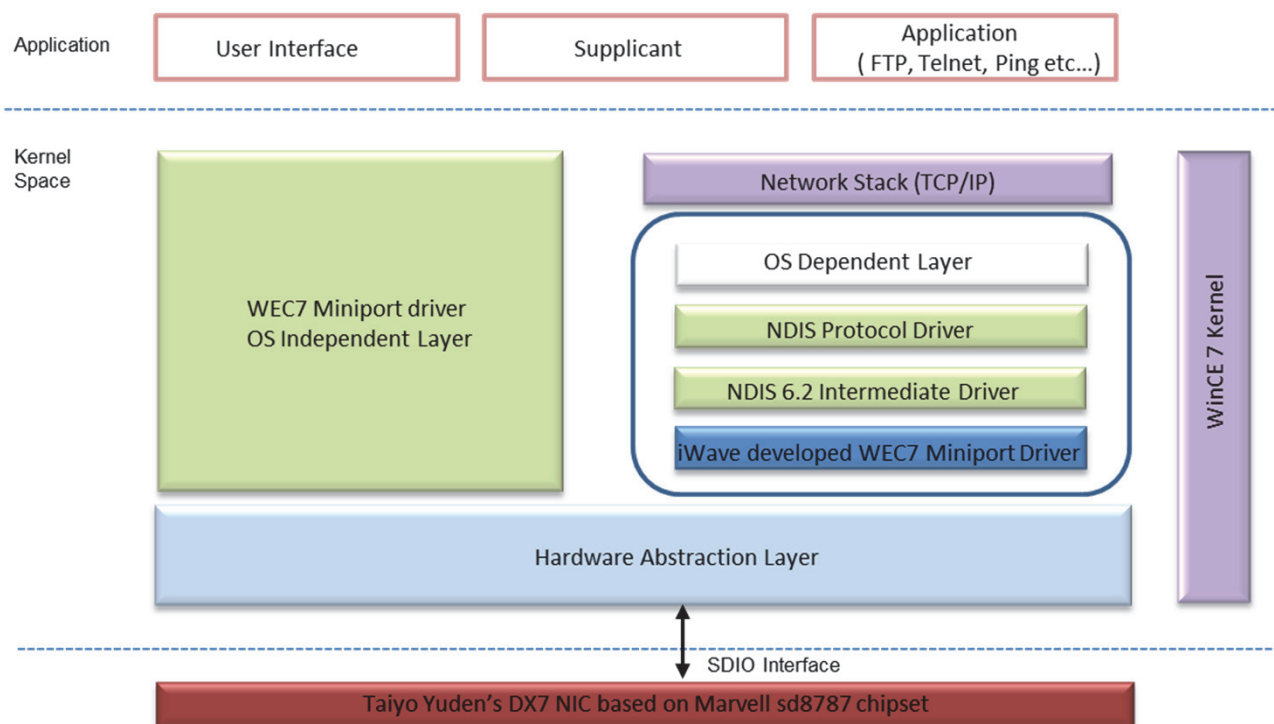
Application

User Interface

Supplicant

Application
( FTP, Telnet, Ping etc…)

Kernel Space

WEC7 Miniport driver
OS Independent Layer

Network Stack (TCP/IP)

OS Dependent Layer

NDIS Protocol Driver

NDIS 6.2 Intermediate Driver

iWave developed WEC7 Miniport Driver

WinCE 7 Kernel

Hardware Abstraction Layer

SDIO Interface

Taiyo Yuden's DX7 NIC based on Marvell sd8787 chipset